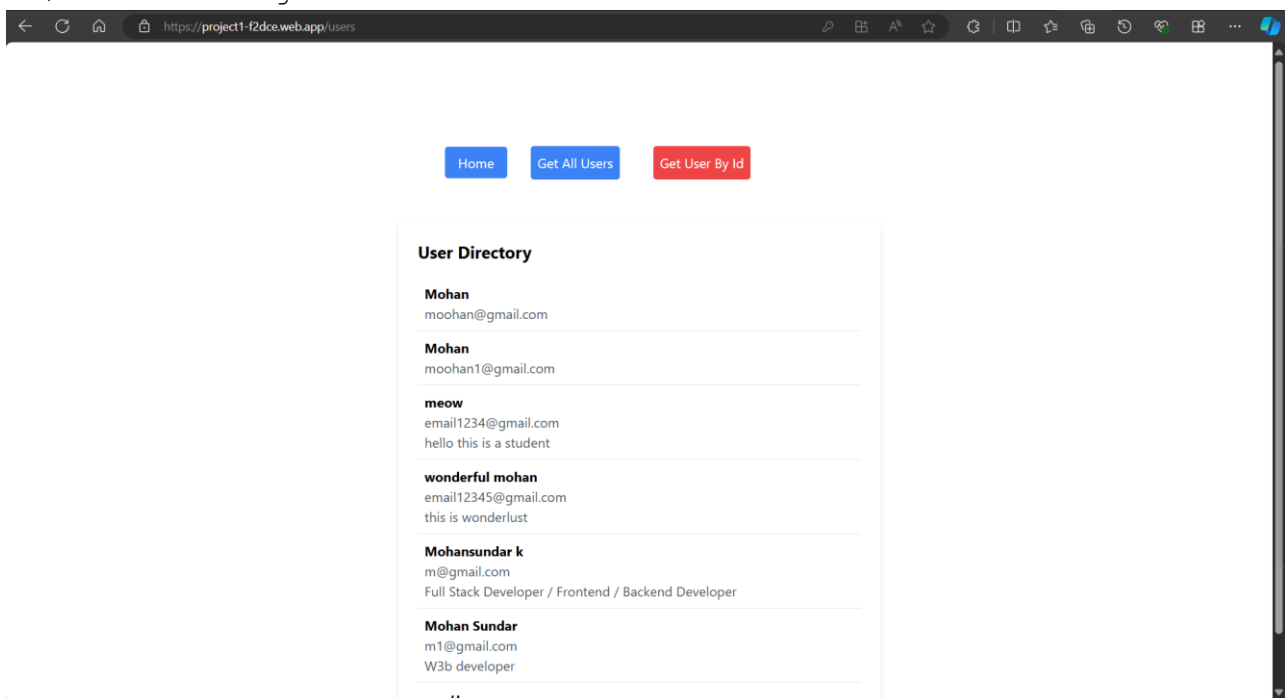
https://project1-f2dce.web.app/users

Home

Get All Users

Get User By Id

User Directory

Mohan
moohan@gmail.com

Mohan
moohan1@gmail.com

meow
email1234@gmail.com
hello this is a student

wonderful mohan
email12345@gmail.com
this is wonderlust

Mohansundar k
m@gmail.com
Full Stack Developer / Frontend / Backend Developer

Mohan Sundar
m1@gmail.com
W3b developer

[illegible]